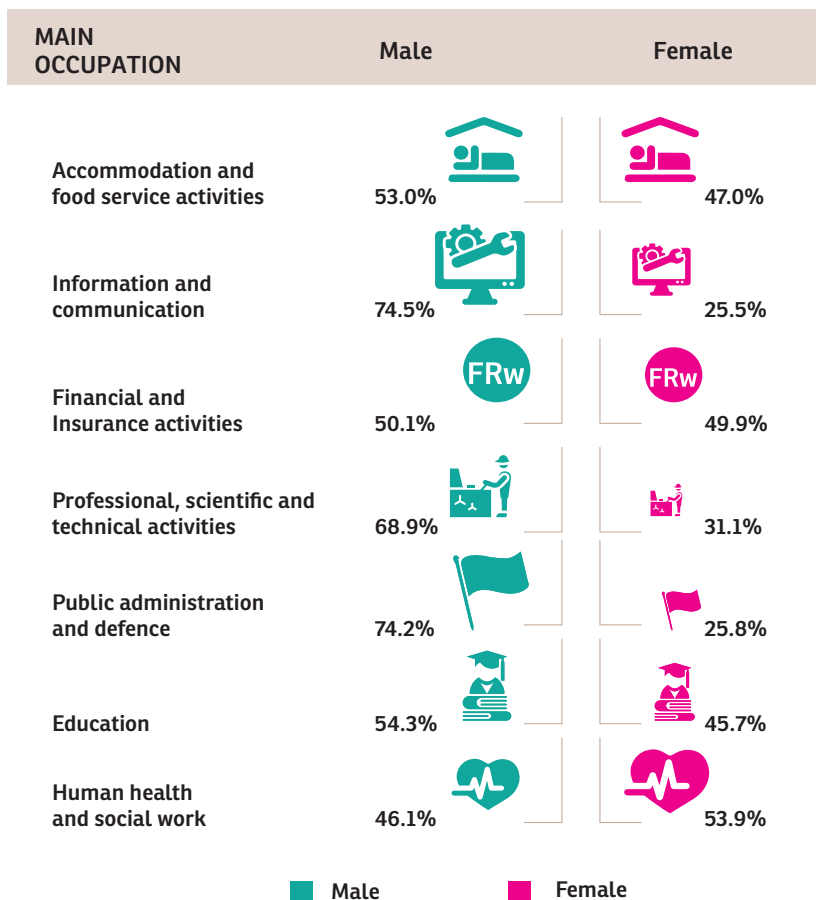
| MAIN OCCUPATION | Male | Female |
|---|---|---|
| Accommodation and food service activities | 53.0% | 47.0% |
| Information and communication | 74.5% | 25.5% |
| Financial and Insurance activities | FRw 50.1% | FRw 49.9% |
| Professional, scientific and technical activities | 68.9% | 31.1% |
| Public administration and defence | 74.2% | 25.8% |
| Education | 54.3% | 45.7% |
| Human health and social work | 46.1% | 53.9% |

Male Female